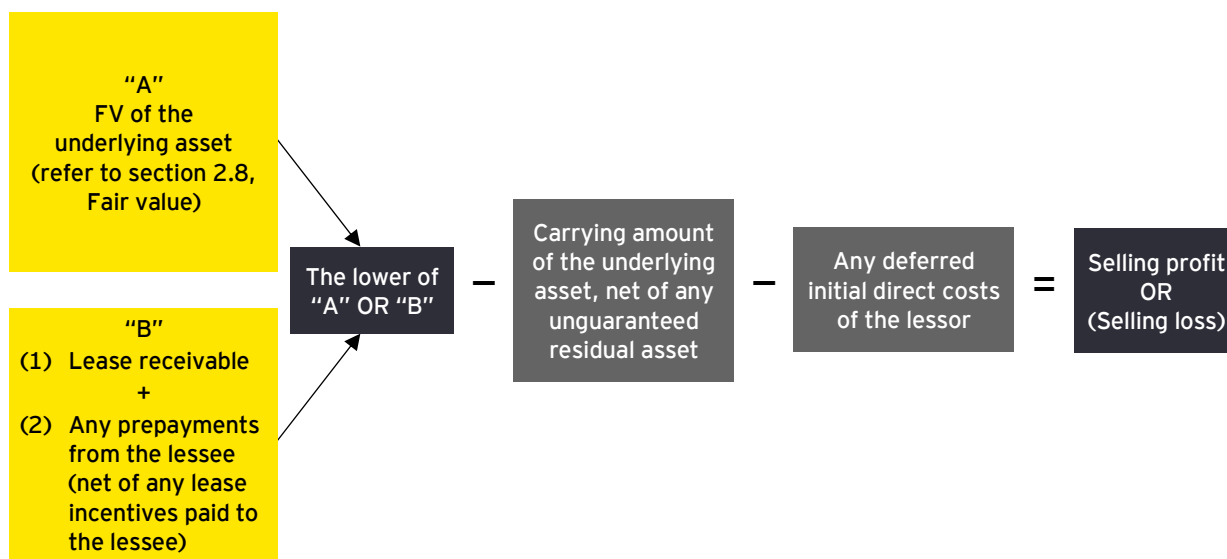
"A"
FV of the underlying asset (refer to section 2.8, Fair value)

"B"
(1) Lease receivable
+
(2) Any prepayments from the lessee (net of any lease incentives paid to the lessee)

The lower of "A" OR "B"

–

Carrying amount of the underlying asset, net of any unguaranteed residual asset

–

Any deferred initial direct costs of the lessor

=

Selling profit
OR
(Selling loss)